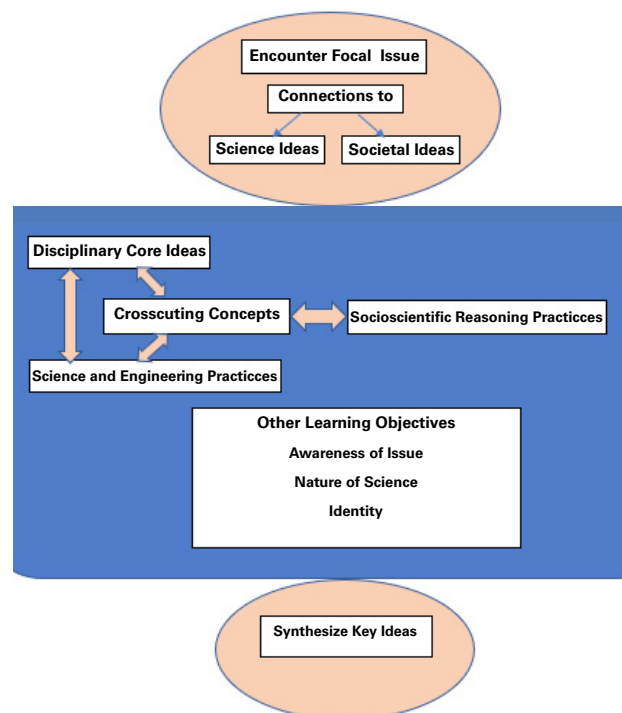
Encounter Focal Issue

Connections to

Science Ideas

Societal Ideas

Disciplinary Core Ideas

Crosscuting Concepts

Socioscientific Reasoning Practicces

Science and Engineering Practicces

Other Learning Objectives

Awareness of Issue

Nature of Science

Identity

Synthesize Key Ideas